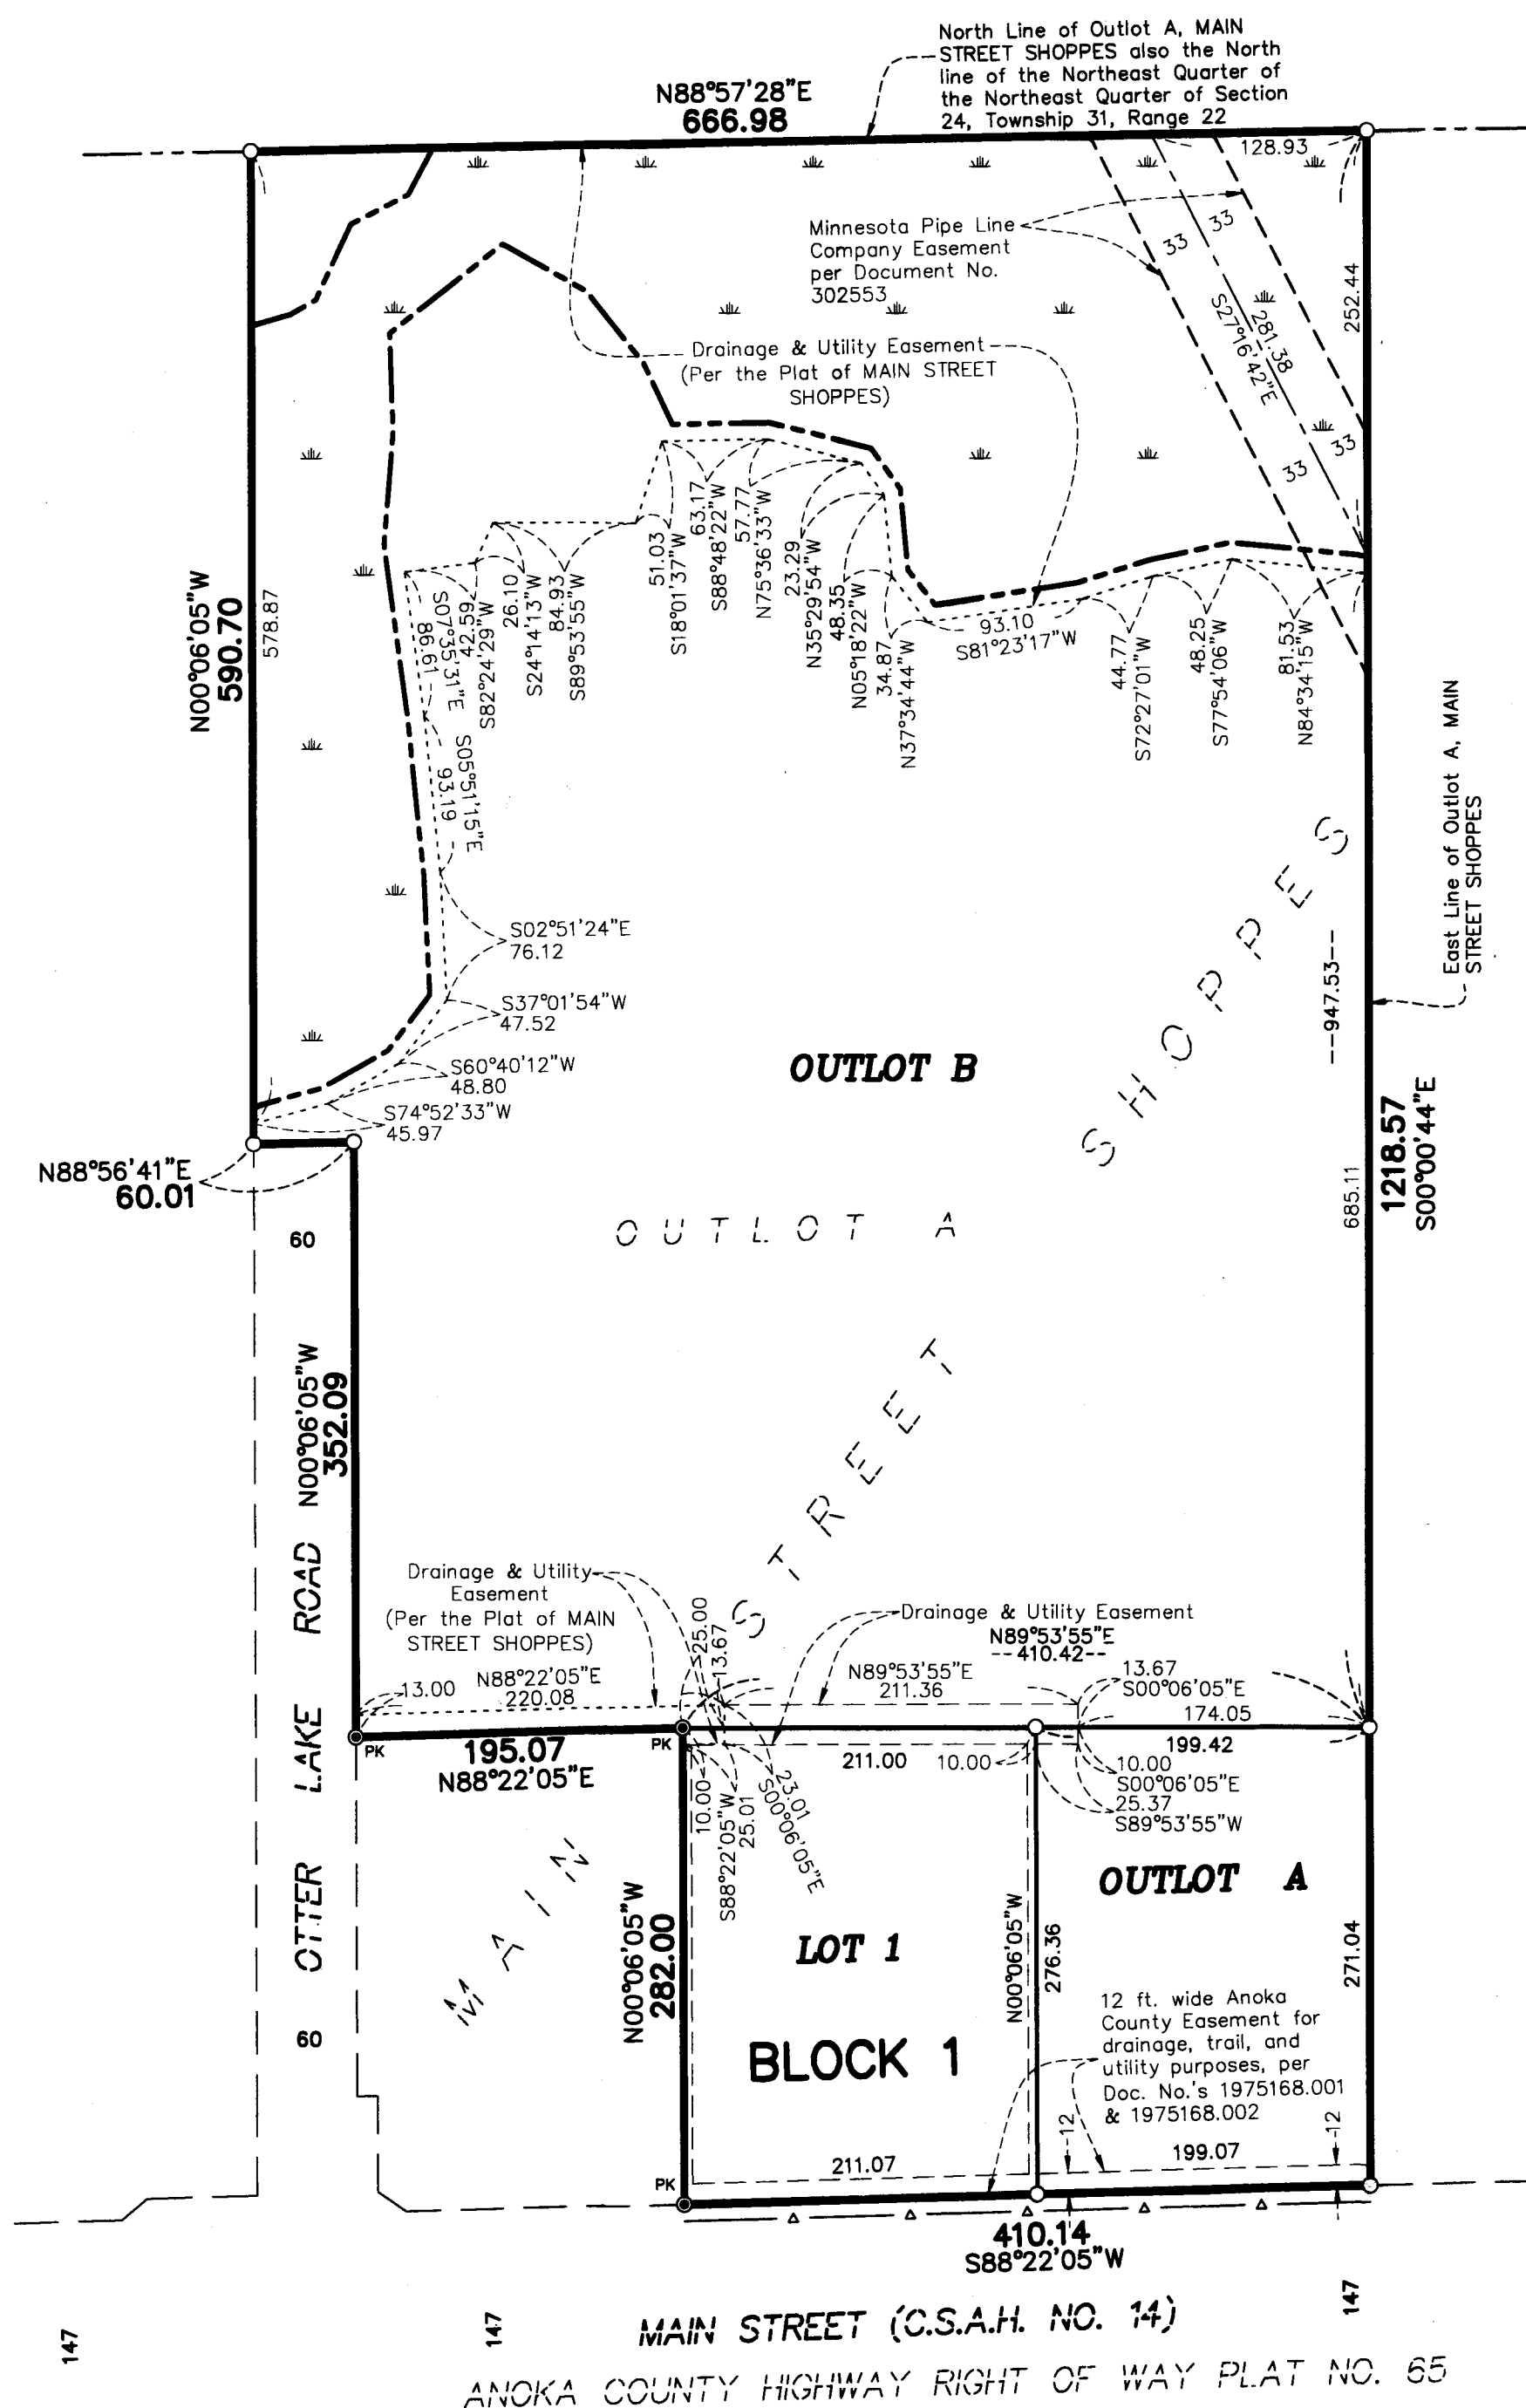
North Line of Outlot A, MAIN STREET SHOPPES also the North line of the Northeast Quarter of the Northeast Quarter of Section 24, Township 31, Range 22

N88°57'28"E
666.98

128.93

Minnesota Pipe Line Company Easement per Document No. 302553

33
33
S27°16'42"E
281.38
33
33
252.44

Drainage & Utility Easement (Per the Plat of MAIN STREET SHOPPES)

N00°06'05"W
590.70
578.87

S07°35'31"E
86.61
42.59
S82°24'29"W
26.10
S24°14'13"W
84.93
S89°53'55"W
51.03
S18°01'37"W
63.17
S88°48'22"W
57.77
N75°36'33"W
23.29
N35°29'54"W
48.35
N05°18'22"W
34.87
N37°34'44"W
93.10
S81°23'17"W
44.77
S72°27'01"W
48.25
S77°54'06"W
81.53
N84°34'15"W

S05°51'15"E
93.19

S02°51'24"E
76.12
S37°01'54"W
47.52
S60°40'12"W
48.80
S74°52'33"W
45.97

OUTLOT B

East Line of Outlot A, MAIN STREET SHOPPES

947.53
1218.57
S00°00'44"E
685.11

N88°56'41"E
60.01

60

OUTLOT A

MAIN STREET SHOPPES

N00°06'05"W
352.09

OTTER LAKE ROAD

Drainage & Utility Easement (Per the Plat of MAIN STREET SHOPPES)

13.00
N88°22'05"E
220.08
25.00
13.67

Drainage & Utility Easement
N89°53'55"E
410.42
N89°53'55"E
211.36
13.67
S00°06'05"E
174.05

PK
195.07
N88°22'05"E
PK
211.00
10.00
199.42
10.00
S00°06'05"E
25.37
S89°53'55"W

10.00
S88°22'05"W
25.01
S00°06'05"E
23.01

OUTLOT A

N00°06'05"W
282.00

LOT 1

BLOCK 1

N00°06'05"W
276.36

271.04

12 ft. wide Anoka County Easement for drainage, trail, and utility purposes, per Doc. No.'s 1975168.001 & 1975168.002

60

12
199.07
12
211.07
PK

410.14
S88°22'05"W

147
147
147

MAIN STREET (C.S.A.H. NO. 14)

ANOKA COUNTY HIGHWAY RIGHT OF WAY PLAT NO. 65